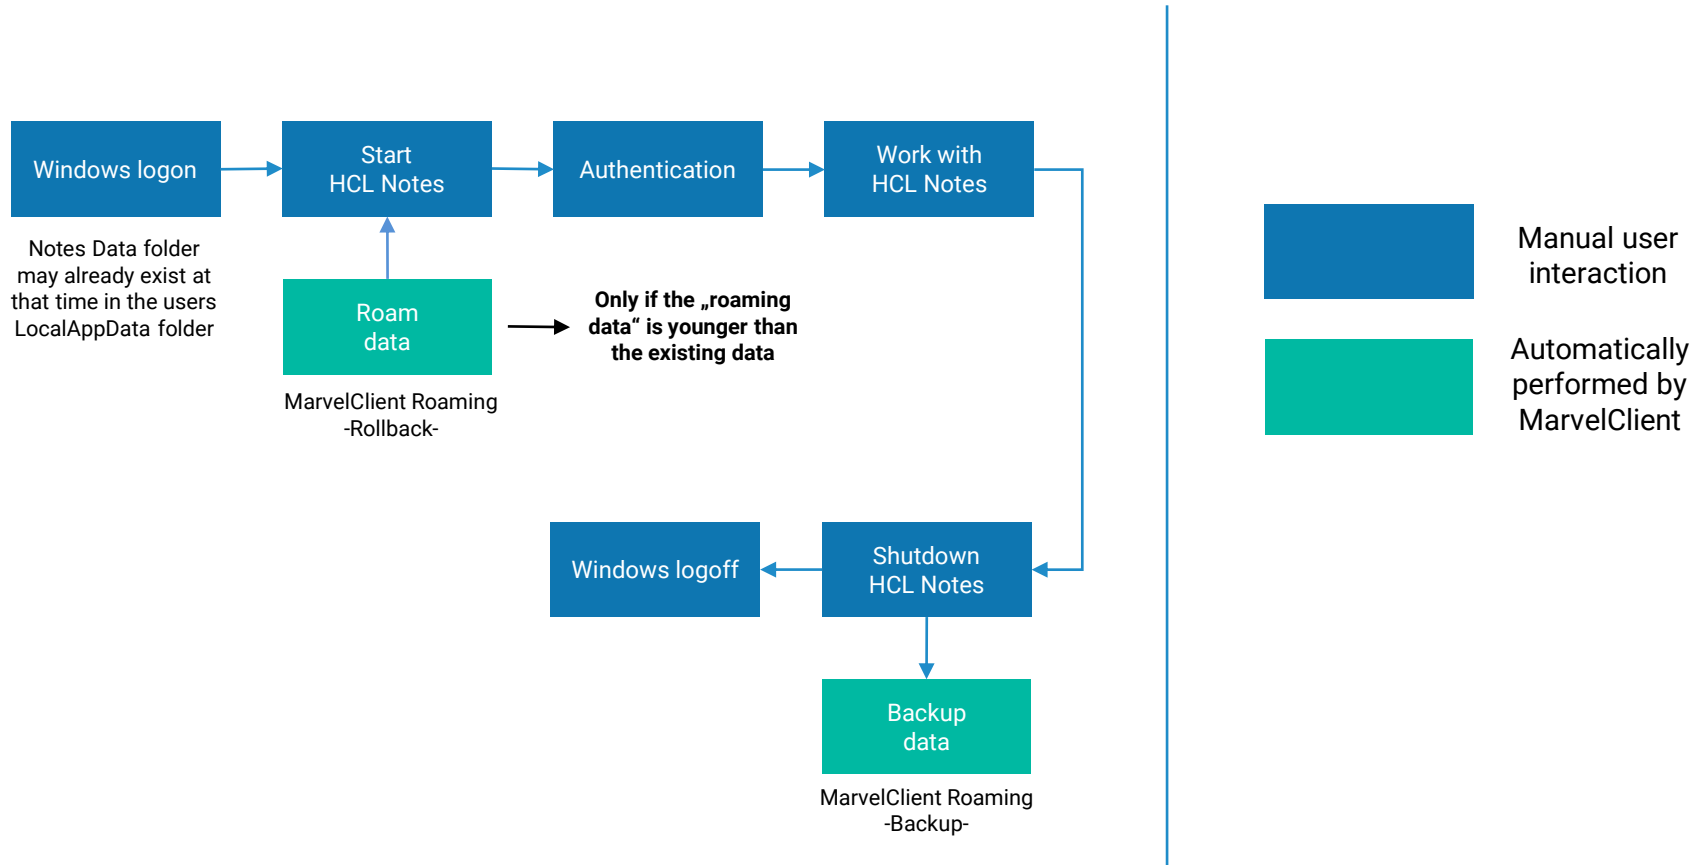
Windows logon

Notes Data folder may already exist at that time in the users LocalAppData folder

Start HCL Notes

Roam data

MarvelClient Roaming -Rollback-

Only if the „roaming data“ is younger than the existing data

Authentication

Work with HCL Notes

Windows logoff

Shutdown HCL Notes

Backup data

MarvelClient Roaming -Backup-

Manual user interaction

Automatically performed by MarvelClient